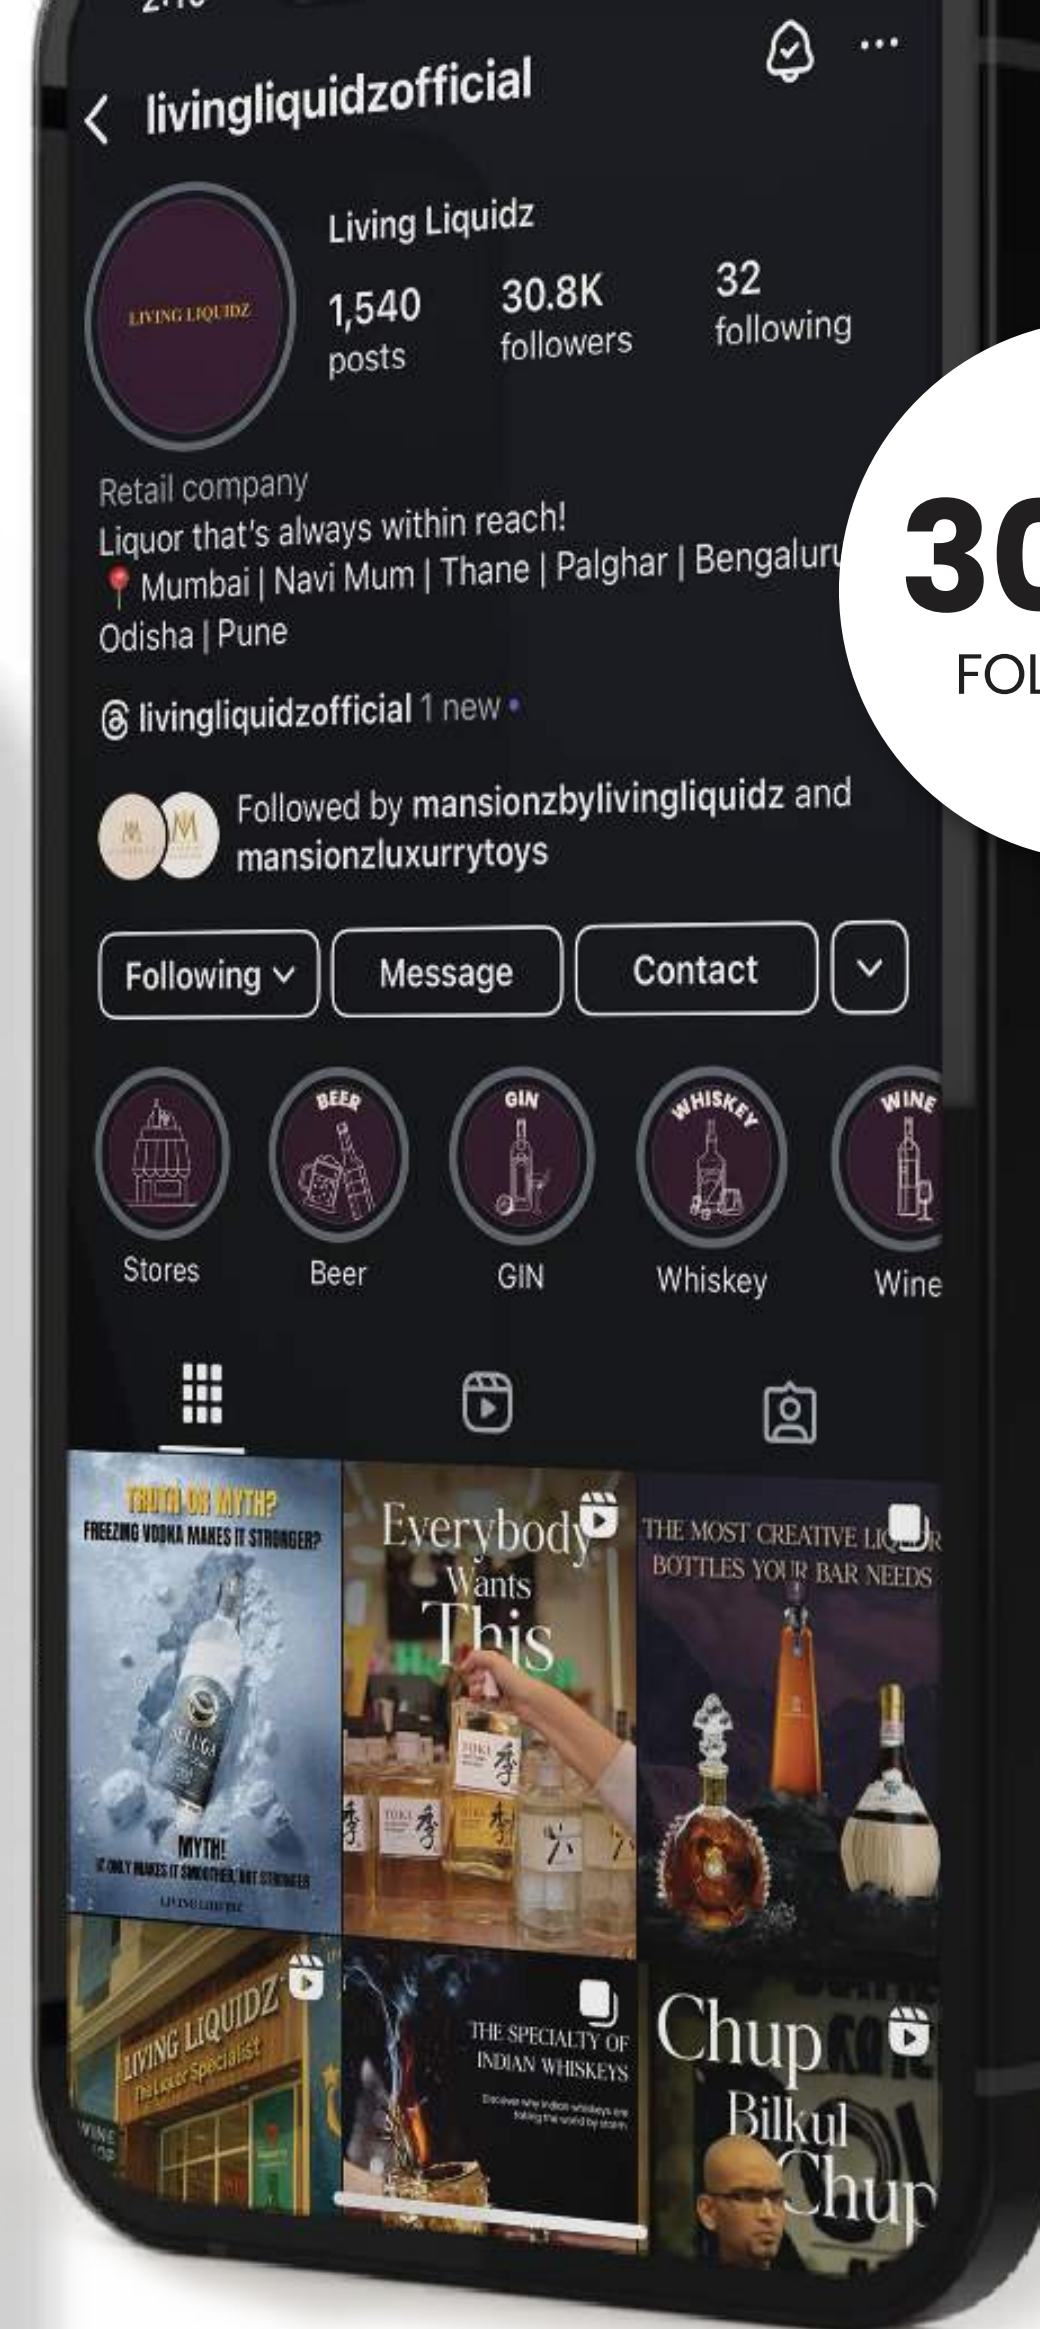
livingliquidzofficial

LIVING LIQUIDZ

Living Liquidz

1,540 posts

30.8K followers

32 following

Retail company
Liquor that's always within reach!
📍 Mumbai | Navi Mum | Thane | Palghar | Bengaluru
Odisha | Pune

livingliquidzofficial 1 new

Followed by mansionzbylivingliquidz and mansionzluxurrytoys

Following

Message

Contact

BEER

GIN

WHISKEY

WINE

Stores

Beer

GIN

Whiskey

Wine

TRUTH OR MYTH?
FREEZING VODKA MAKES IT STRONGER?

MYTH!
IT ONLY MAKES IT SMOOTHER, NOT STRONGER

Everybody Wants This

THE MOST CREATIVE LIQUOR BOTTLES YOUR BAR NEEDS

LIVING LIQUIDZ
The Liquor Specialist

THE SPECIALTY OF INDIAN WHISKEYS

Chup Bilkul Chup

30
FOL